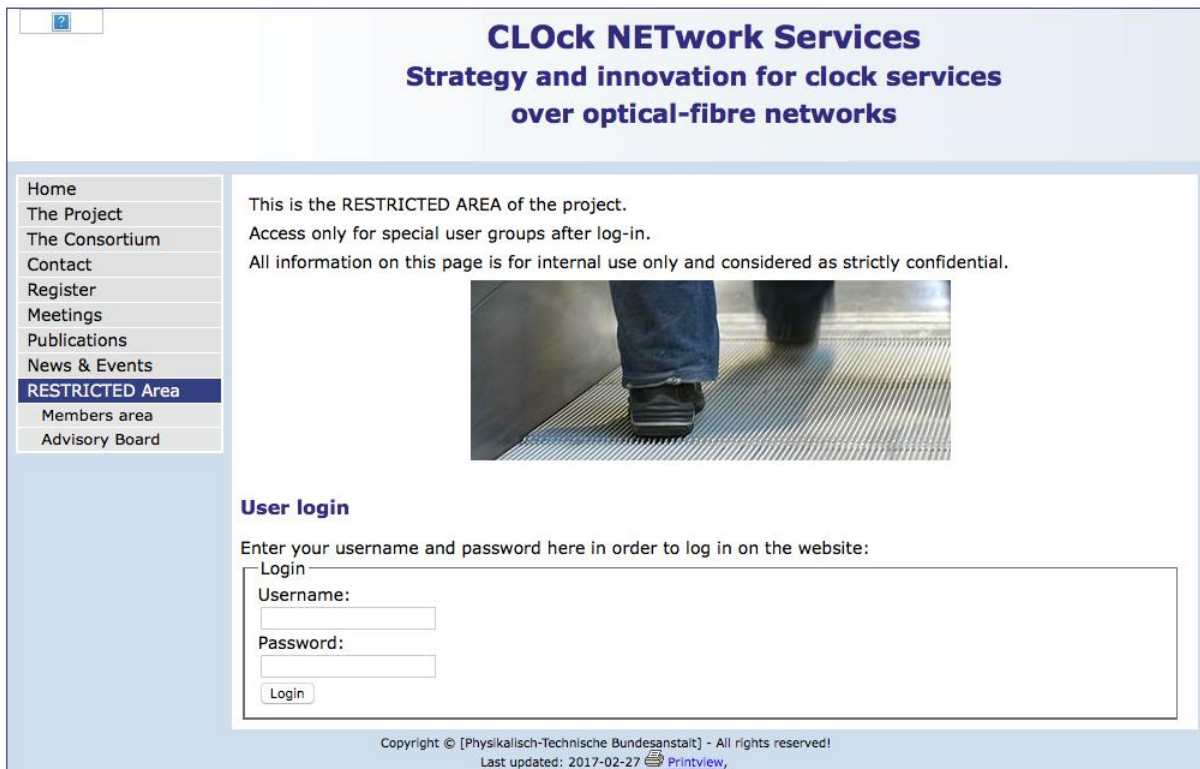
CLOck NETwork Services
Strategy and innovation for clock services over optical-fibre networks

Home
The Project
The Consortium
Contact
Register
Meetings
Publications
News & Events
RESTRICTED Area
Members area
Advisory Board

This is the RESTRICTED AREA of the project.
Access only for special user groups after log-in.
All information on this page is for internal use only and considered as strictly confidential.

User login

Enter your username and password here in order to log in on the website:

Login
Username:
Password:
Login

Copyright © [Physikalisch-Technische Bundesanstalt] - All rights reserved!
Last updated: 2017-02-27 Printview,